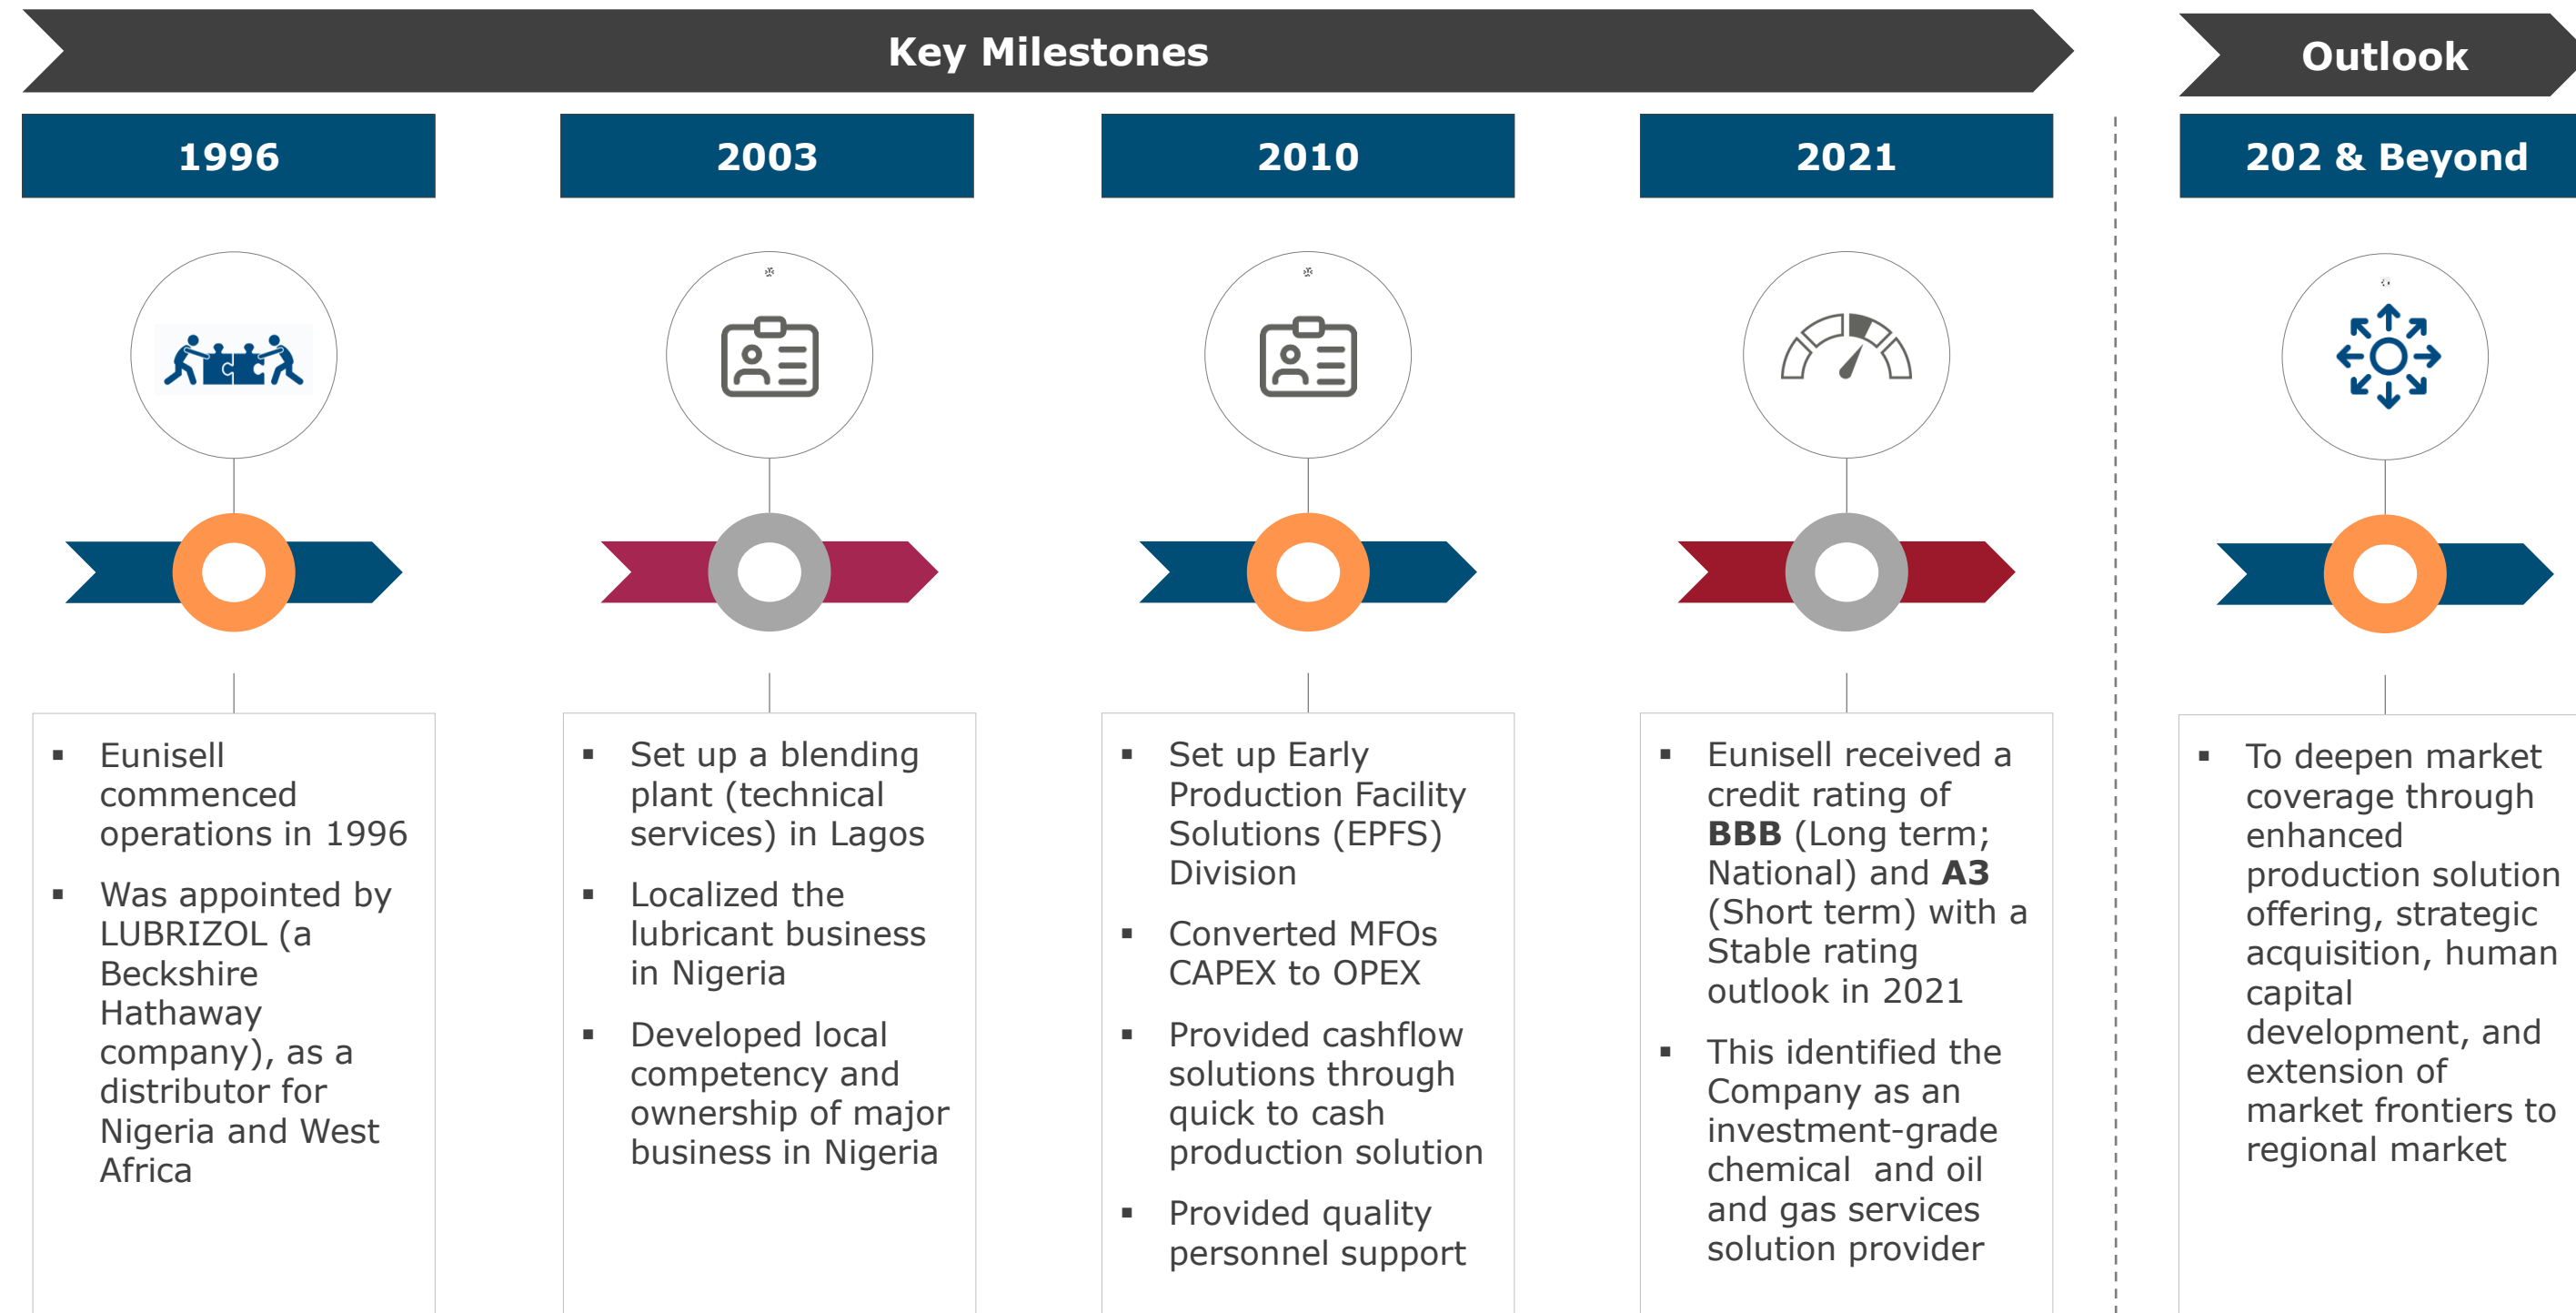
Key Milestones

Outlook

1996

- Eunisell commenced operations in 1996
- Was appointed by LUBRIZOL (a Beckshire Hathaway company), as a distributor for Nigeria and West Africa

2003

- Set up a blending plant (technical services) in Lagos
- Localized the lubricant business in Nigeria
- Developed local competency and ownership of major business in Nigeria

2010

- Set up Early Production Facility Solutions (EPFS) Division
- Converted MFOs CAPEX to OPEX
- Provided cashflow solutions through quick to cash production solution
- Provided quality personnel support

2021

- Eunisell received a credit rating of **BBB** (Long term; National) and **A3** (Short term) with a Stable rating outlook in 2021
- This identified the Company as an investment-grade chemical and oil and gas services solution provider

202 & Beyond

- To deepen market coverage through enhanced production solution offering, strategic acquisition, human capital development, and extension of market frontiers to regional market